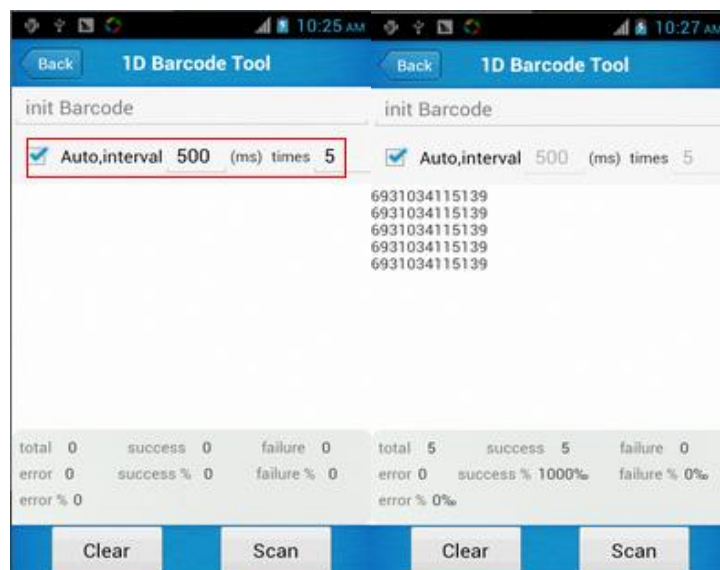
10:25 AM

Back 1D Barcode Tool

init Barcode

Auto,interval 500 (ms) times 5

total 0 success 0 failure 0
error 0 success % 0 failure % 0
error % 0

Clear Scan

10:27 AM

Back 1D Barcode Tool

init Barcode

Auto,interval 500 (ms) times 5

6931034115139
6931034115139
6931034115139
6931034115139
6931034115139

total 5 success 5 failure 0
error 0 success % 1000‰ failure % 0‰
error % 0‰

Clear Scan